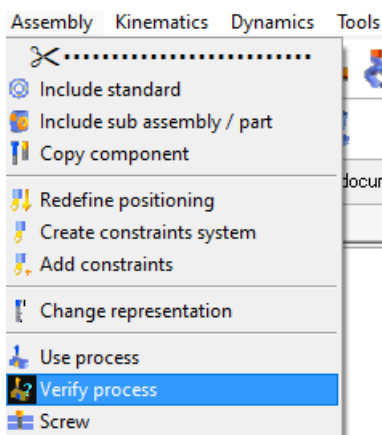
Assembly Kinematics Dynamics Tools

Include standard
Include sub assembly / part
Copy component
Redefine positioning
Create constraints system
Add constraints
Change representation
Use process
Verify process
Screw

docu